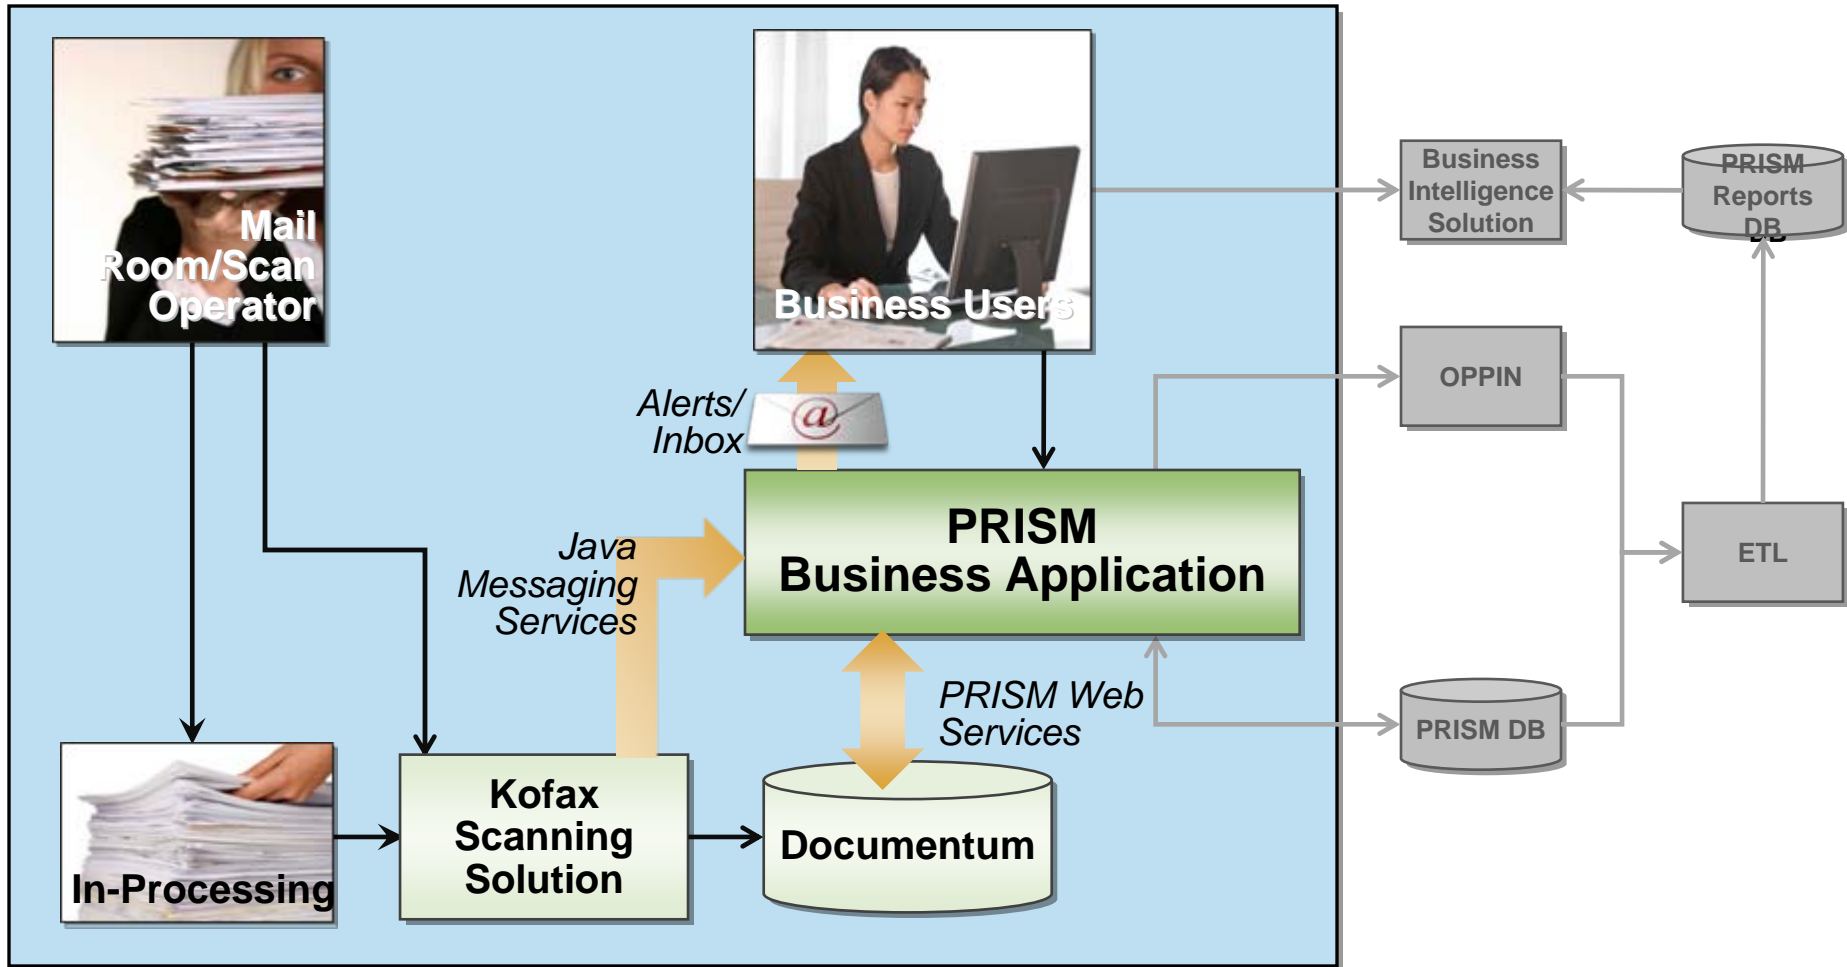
Mail Room/Scan Operator

Business Users

Business Intelligence Solution

PRISM Reports DB

Alerts/ Inbox

OPPIN

PRISM Business Application

Java Messaging Services

ETL

PRISM Web Services

PRISM DB

In-Processing

Kofax Scanning Solution

Documentum